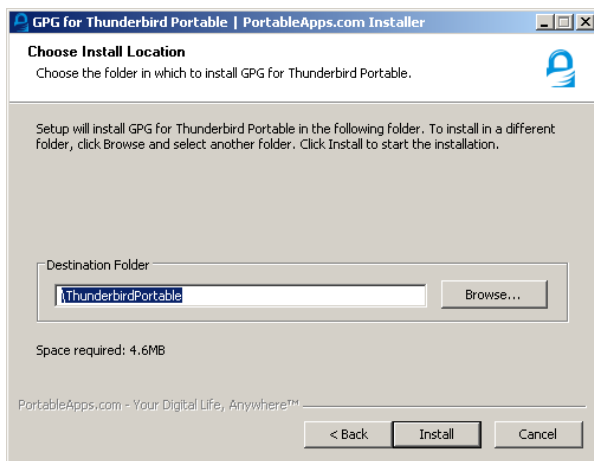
GPG for Thunderbird Portable | PortableApps.com Installer

Choose Install Location

Choose the folder in which to install GPG for Thunderbird Portable.

Setup will install GPG for Thunderbird Portable in the following folder. To install in a different folder, click Browse and select another folder. Click Install to start the installation.

Destination Folder

\ThunderbirdPortable

Browse...

Space required: 4.6MB

PortableApps.com - Your Digital Life, Anywhere™

< Back

Install

Cancel